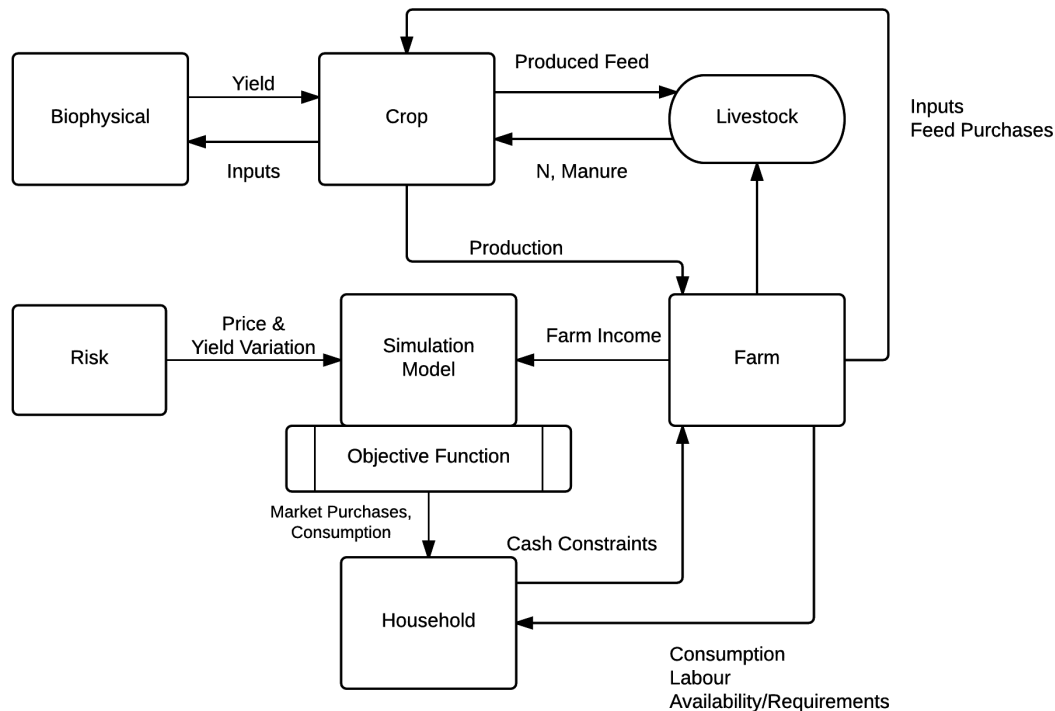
Biophysical

Yield

Inputs

Crop

Produced Feed

N, Manure

Livestock

Inputs
Feed Purchases

Production

Risk

Price &
Yield Variation

Simulation Model

Farm Income

Farm

Objective Function

Market Purchases, Consumption

Cash Constraints

Household

Consumption
Labour
Availability/Requirements